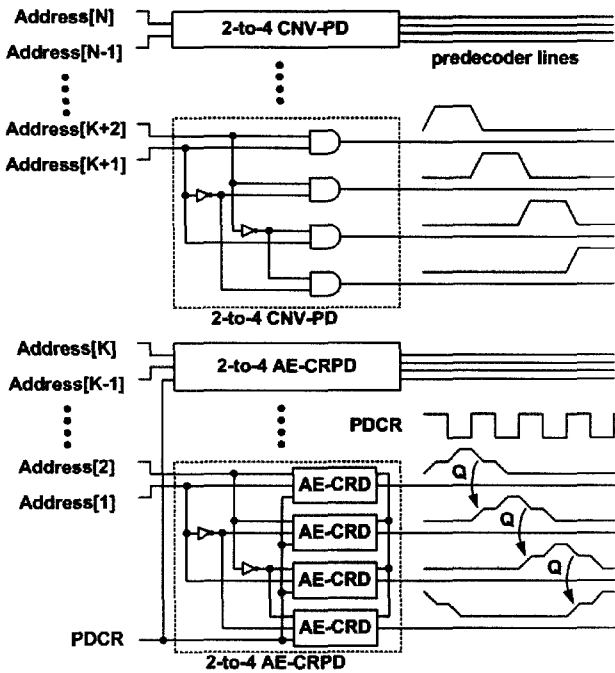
Address[N]
Address[N-1]
2-to-4 CNV-PD
predecoder lines
Address[K+2]
Address[K+1]
2-to-4 CNV-PD
Address[K]
Address[K-1]
2-to-4 AE-CRPD
PDCR
Address[2]
Address[1]
AE-CRD
AE-CRD
AE-CRD
AE-CRD
Q
Q
Q
PDCR
2-to-4 AE-CRPD